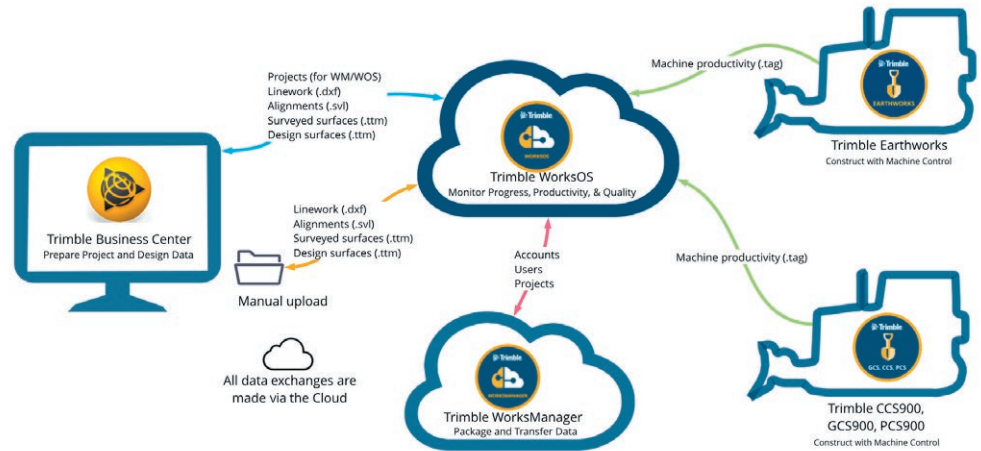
Projects (for WM/WOS)
Linework (.dxf)
Alignments (.svl)
Surveyed surfaces (.ttm)
Design surfaces (.ttm)

Machine productivity (.tag)

Trimble
EARTHWORKS

Trimble Earthworks
Construct with Machine Control

Trimble
WORKSOS

Trimble WorksOS
Monitor Progress, Productivity, & Quality

Trimble Business Center
Prepare Project and Design Data

Linework (.dxf)
Alignments (.svl)
Surveyed surfaces (.ttm)
Design surfaces (.ttm)

Manual upload

Accounts
Users
Projects

Machine productivity (.tag)

All data exchanges are made via the Cloud

Trimble
WORKSMANAGER

Trimble WorksManager
Package and Transfer Data

Trimble
GCS, CCS, PCS

Trimble CCS900, GCS900, PCS900
Construct with Machine Control